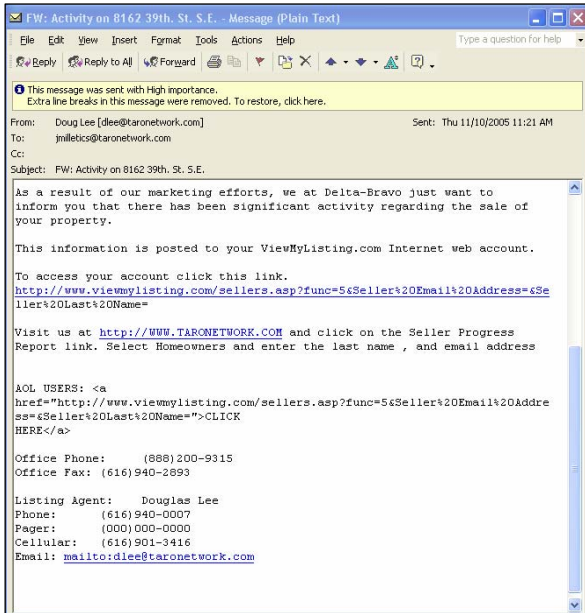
FW: Activity on 8162 39th. St. S.E. - Message (Plain Text)

File Edit View Insert Format Tools Actions Help

Type a question for help

Reply Reply to All Forward

This message was sent with High importance.
Extra line breaks in this message were removed. To restore, click here.

From: Doug Lee [dlee@taronetwork.com]

Sent: Thu 11/10/2005 11:21 AM

To: jmilletics@taronetwork.com

Cc:

Subject: FW: Activity on 8162 39th. St. S.E.

As a result of our marketing efforts, we at Delta-Bravo just want to inform you that there has been significant activity regarding the sale of your property.

This information is posted to your ViewMyListing.com Internet web account.

To access your account click this link.
http://www.viewmylisting.com/sellers.asp?func=5&Seller%20Email%20Address=&Seller%20Last%20Name=

Visit us at http://WWW.TARONETWORK.COM and click on the Seller Progress Report link. Select Homeowners and enter the last name , and email address

AOL USERS: <a href="http://www.viewmylisting.com/sellers.asp?func=5&Seller%20Email%20Address=&Seller%20Last%20Name=">CLICK HERE</a>

Office Phone: (888)200-9315
Office Fax: (616)940-2893

Listing Agent: Douglas Lee
Phone: (616)940-0007
Pager: (000)000-0000
Cellular: (616)901-3416
Email: mailto:dlee@taronetwork.com